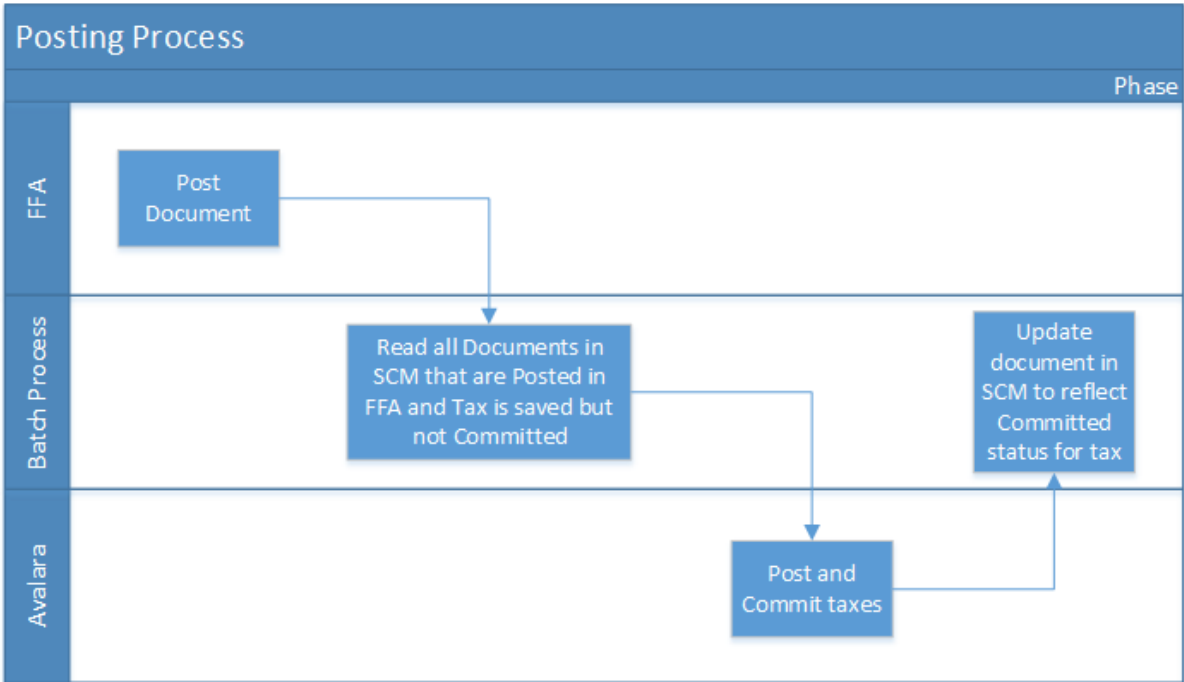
Posting Process

Phase

FFA

Post Document

Batch Process

Read all Documents in SCM that are Posted in FFA and Tax is saved but not Committed

Update document in SCM to reflect Committed status for tax

Avalara

Post and Commit taxes